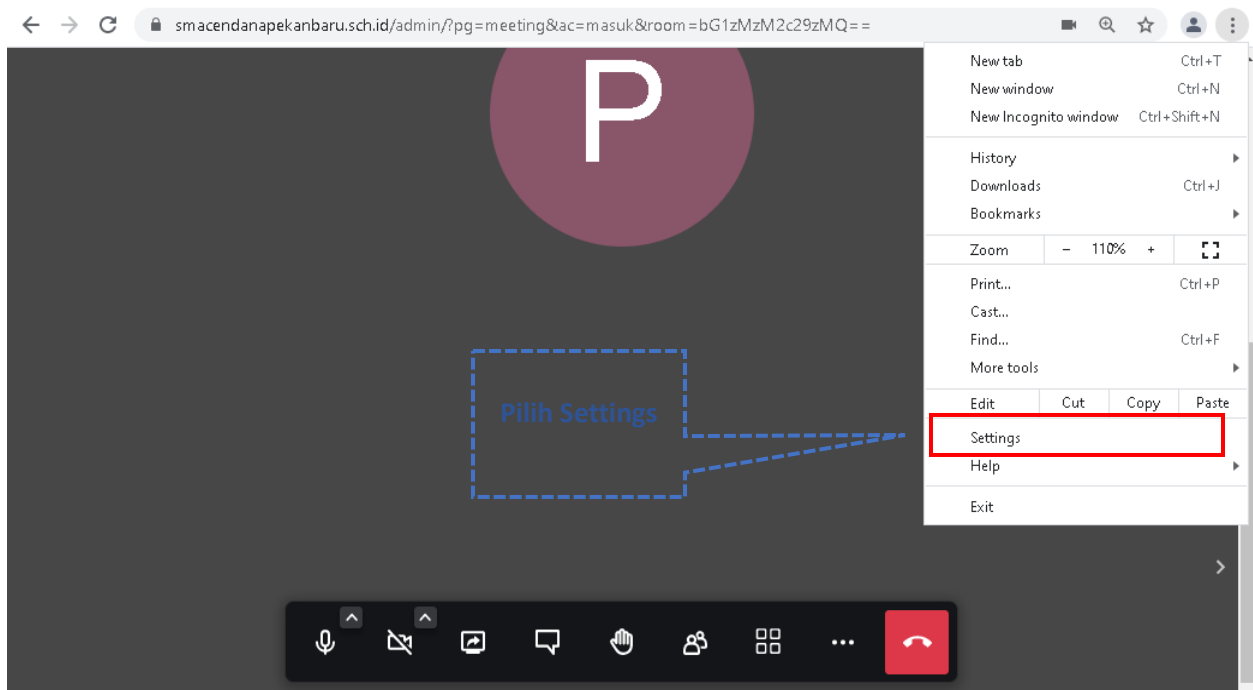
smacendanapekanbaru.sch.id/admin/?pg=meeting&ac=masuk&room=bG1zMzM2c29zMQ==

P

Pilih Settings

New tab Ctrl+T
New window Ctrl+N
New Incognito window Ctrl+Shift+N
History
Downloads Ctrl+J
Bookmarks
Zoom – 110% +
Print... Ctrl+P
Cast...
Find... Ctrl+F
More tools
Edit Cut Copy Paste
Settings
Help
Exit